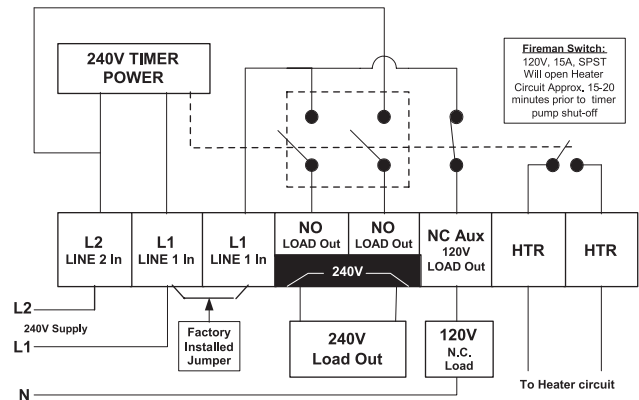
240V TIMER POWER

Fireman Switch:
120V, 15A, SPST
Will open Heater Circuit Approx. 15-20 minutes prior to timer pump shut-off

| L2 LINE 2 In | L1 LINE 1 In | L1 LINE 1 In | NO LOAD Out | NO LOAD Out | NC Aux 120V LOAD Out | HTR | HTR |
|---|---|---|---|---|---|---|---|

240V

L2
240V Supply
L1

Factory Installed Jumper

240V Load Out

120V N.C. Load

N

To Heater circuit